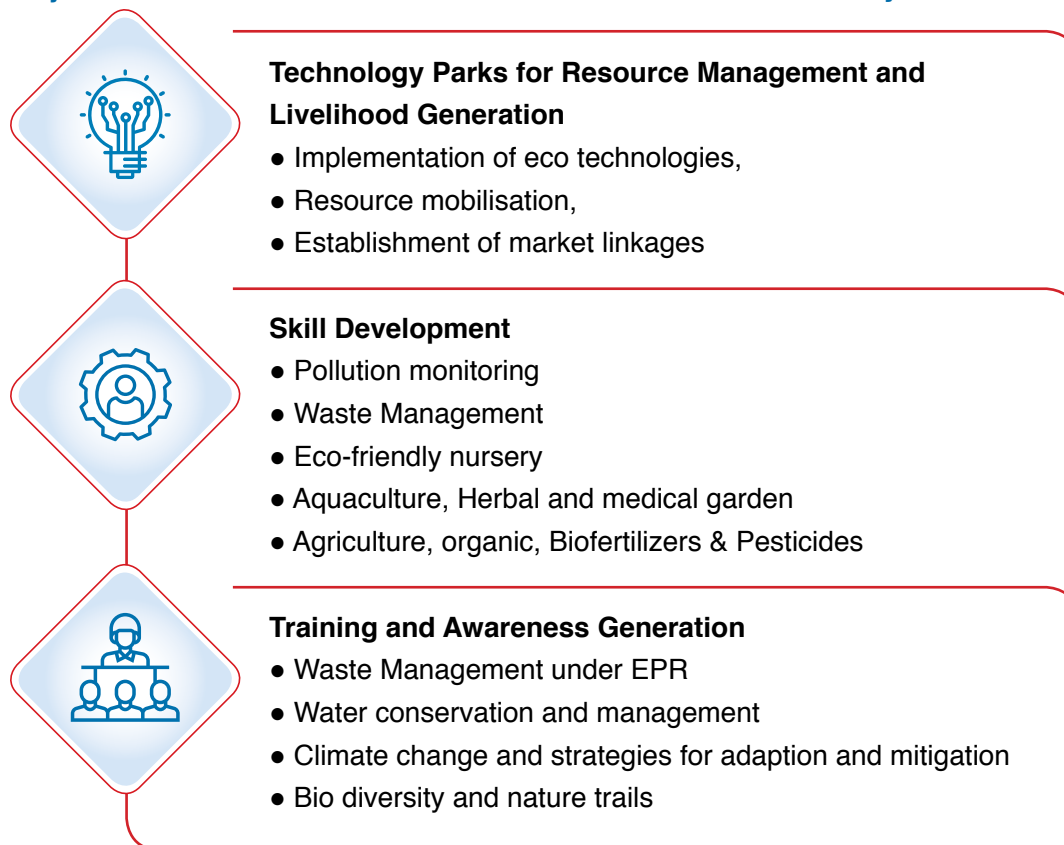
**Technology Parks for Resource Management and Livelihood Generation**

- Implementation of eco technologies,
- Resource mobilisation,
- Establishment of market linkages

**Skill Development**

- Pollution monitoring
- Waste Management
- Eco-friendly nursery
- Aquaculture, Herbal and medical garden
- Agriculture, organic, Biofertilizers & Pesticides

**Training and Awareness Generation**

- Waste Management under EPR
- Water conservation and management
- Climate change and strategies for adaption and mitigation
- Bio diversity and nature trails